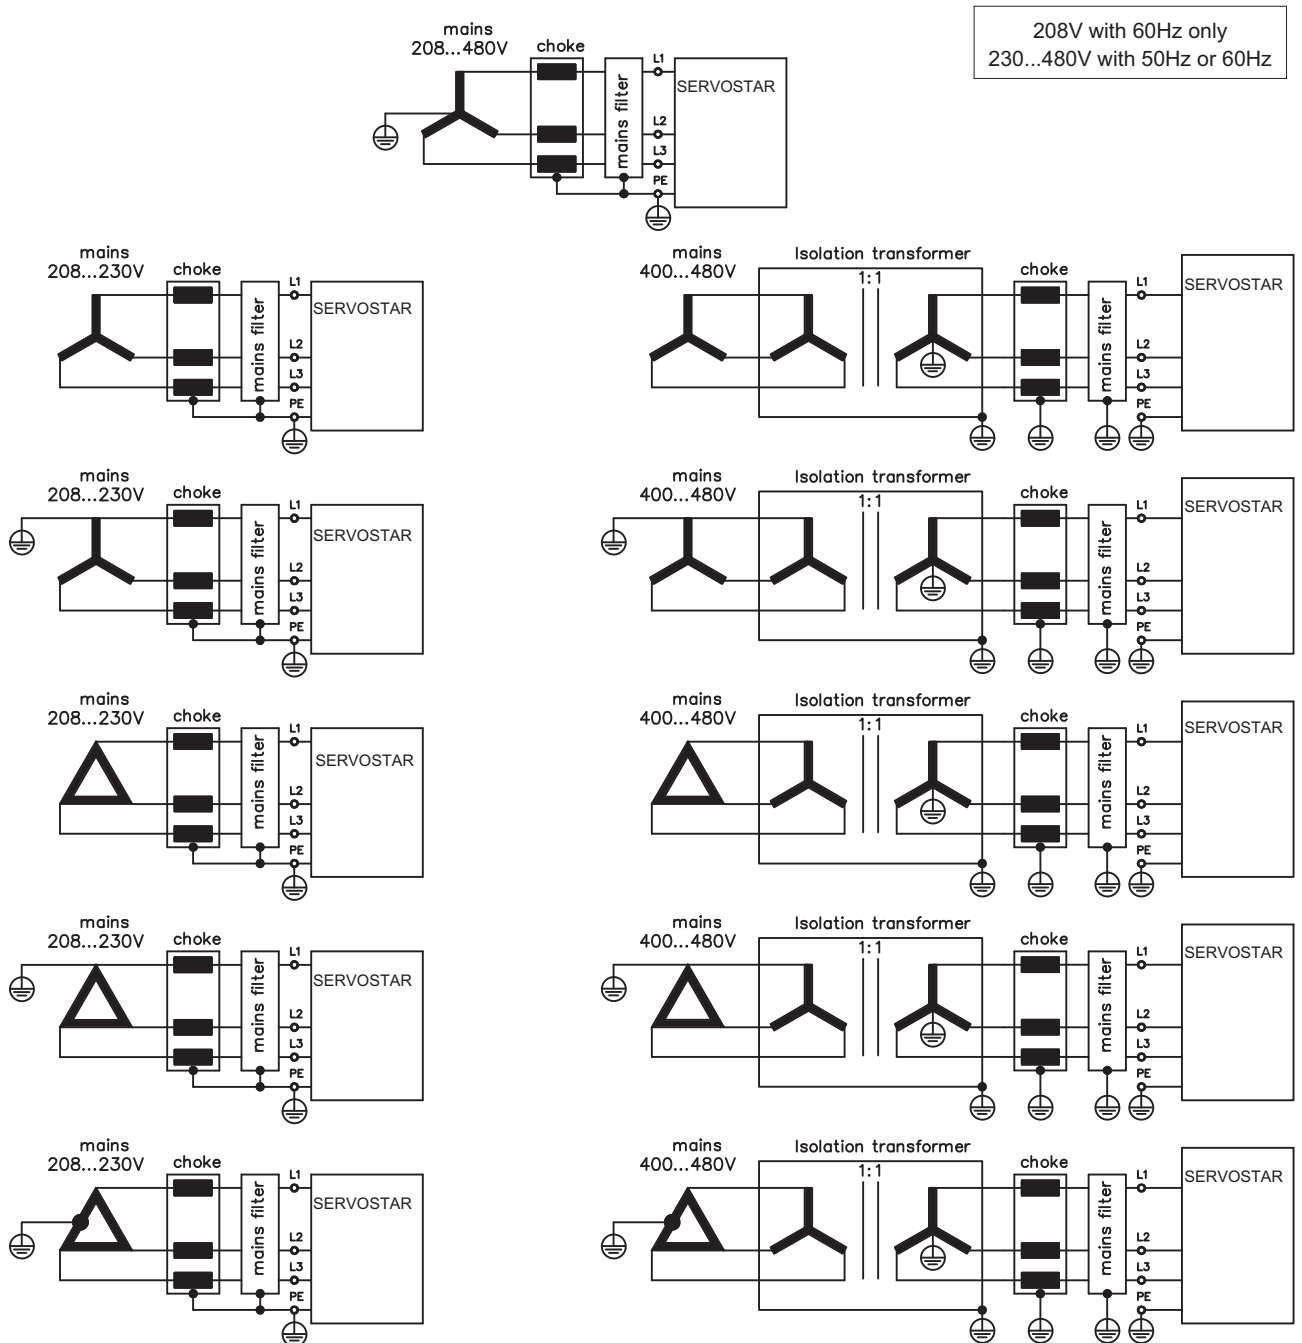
208V with 60Hz only
230...480V with 50Hz or 60Hz

mains
208...480V
choke
mains filter
L1
L2
L3
PE
SERVOSTAR

mains
208...230V
choke
mains filter
L1
L2
L3
PE
SERVOSTAR

mains
400...480V
Isolation transformer
1:1
choke
mains filter
L1
L2
L3
PE
SERVOSTAR

mains
208...230V
choke
mains filter
L1
L2
L3
PE
SERVOSTAR

mains
400...480V
Isolation transformer
1:1
choke
mains filter
L1
L2
L3
PE
SERVOSTAR

mains
208...230V
choke
mains filter
L1
L2
L3
PE
SERVOSTAR

mains
400...480V
Isolation transformer
1:1
choke
mains filter
L1
L2
L3
PE
SERVOSTAR

mains
208...230V
choke
mains filter
L1
L2
L3
PE
SERVOSTAR

mains
400...480V
Isolation transformer
1:1
choke
mains filter
L1
L2
L3
PE
SERVOSTAR

mains
208...230V
choke
mains filter
L1
L2
L3
PE
SERVOSTAR

mains
400...480V
Isolation transformer
1:1
choke
mains filter
L1
L2
L3
PE
SERVOSTAR